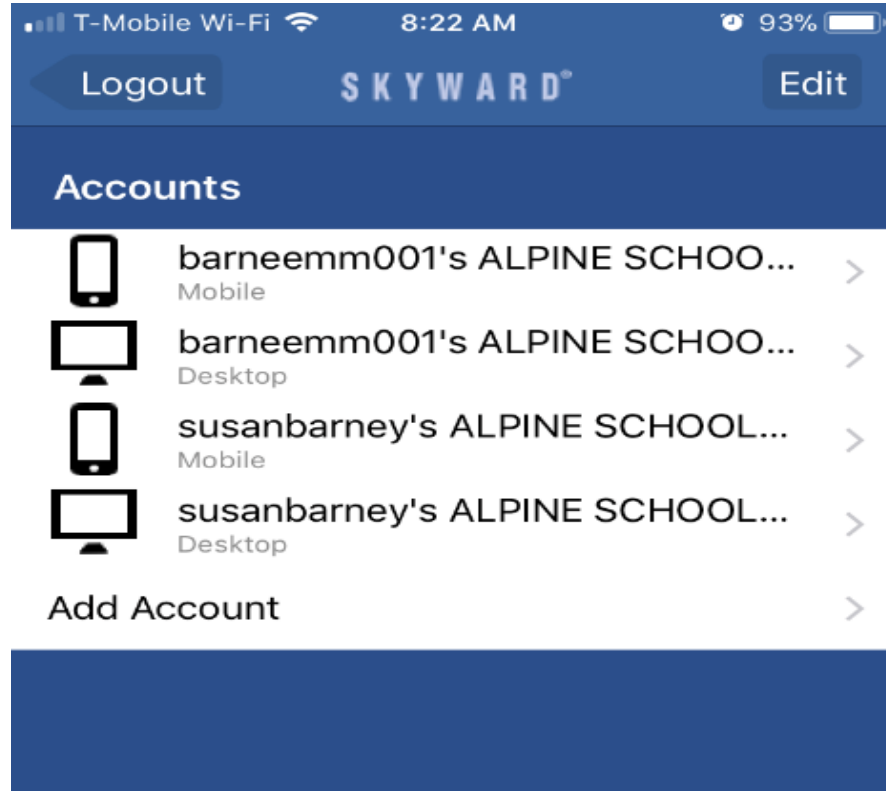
T-Mobile Wi-Fi 8:22 AM 93%

Logout SKYWARD® Edit

Accounts

barneemm001's ALPINE SCHOO...
Mobile

barneemm001's ALPINE SCHOO...
Desktop

susanbarney's ALPINE SCHOOL...
Mobile

susanbarney's ALPINE SCHOOL...
Desktop

Add Account